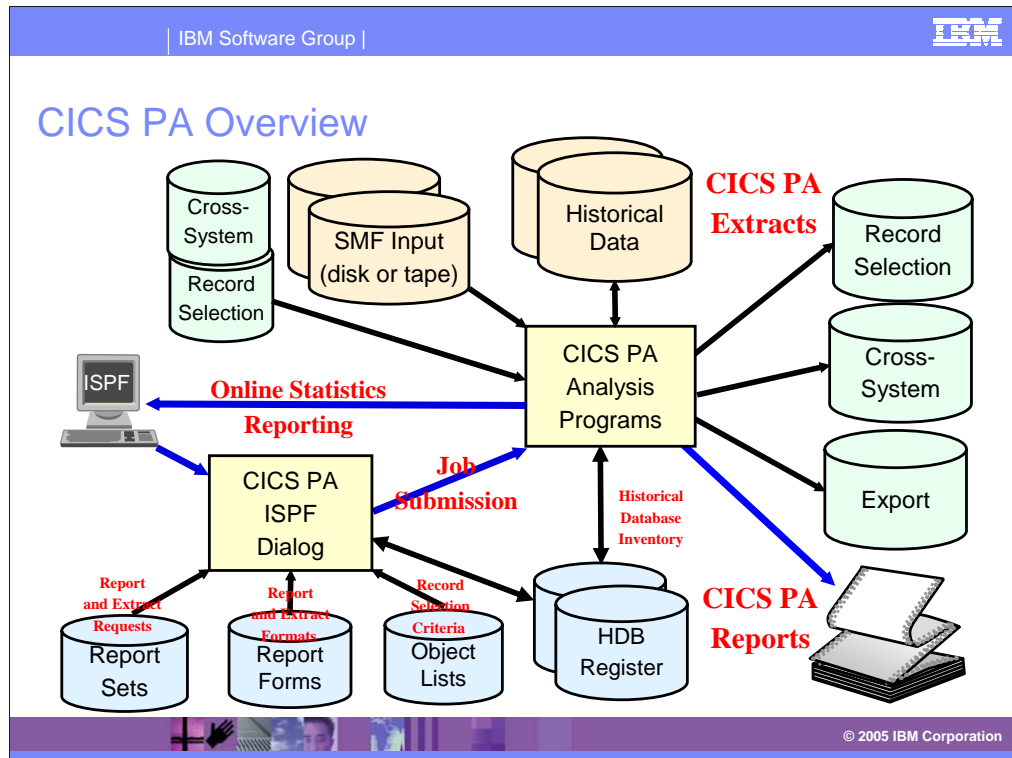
| IBM Software Group |

IBM

CICS PA Overview

Cross-System

Record Selection

SMF Input (disk or tape)

Historical Data

CICS PA Extracts

Record Selection

Cross-System

Export

ISPF

Online Statistics Reporting

CICS PA Analysis Programs

Job Submission

CICS PA ISPF Dialog

Historical Database Inventory

Report and Extract Requests

Report and Extract Formats

Record Selection Criteria

Report Sets

Report Forms

Object Lists

HDB Register

CICS PA Reports

© 2005 IBM Corporation